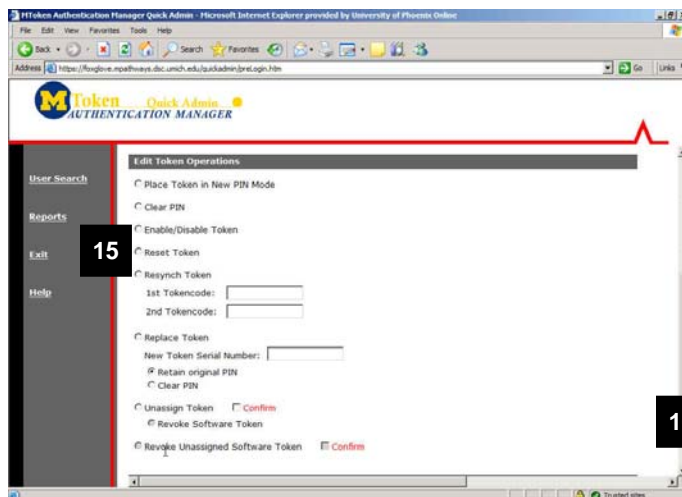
MToken Authentication Manager Quick Admin - Microsoft Internet Explorer provided by University of Phoenix Online

File Edit View Favorites Tools Help

Back Search Favorites

Address https://foxglove.mpathways.dsc.umich.edu/quickadmin/preLogin.htm

Go Links

M Token Quick Admin
AUTHENTICATION MANAGER

User Search

Reports

Exit

Help

Edit Token Operations

Place Token in New PIN Mode

Clear PIN

Enable/Disable Token

15

Reset Token

Resynch Token

1st Tokencode:

2nd Tokencode:

Replace Token

New Token Serial Number:

Retain original PIN

Clear PIN

Unassign Token Confirm

Revoke Software Token

Revoke Unassigned Software Token Confirm

1

Trusted sites